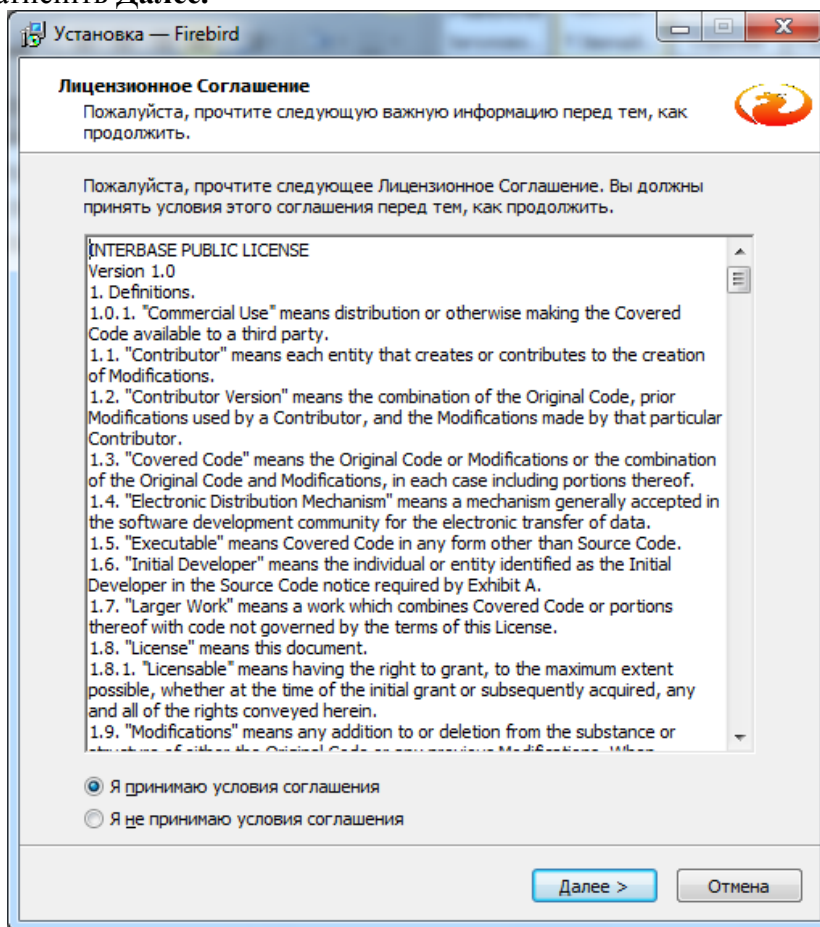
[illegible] Далее.

Установка — Firebird

Лицензионное Соглашение
Пожалуйста, прочтите следующую важную информацию перед тем, как продолжить.

Пожалуйста, прочтите следующее Лицензионное Соглашение. Вы должны принять условия этого соглашения перед тем, как продолжить.

INTERBASE PUBLIC LICENSE
Version 1.0
1. Definitions.
1.0.1. "Commercial Use" means distribution or otherwise making the Covered Code available to a third party.
1.1. "Contributor" means each entity that creates or contributes to the creation of Modifications.
1.2. "Contributor Version" means the combination of the Original Code, prior Modifications used by a Contributor, and the Modifications made by that particular Contributor.
1.3. "Covered Code" means the Original Code or Modifications or the combination of the Original Code and Modifications, in each case including portions thereof.
1.4. "Electronic Distribution Mechanism" means a mechanism generally accepted in the software development community for the electronic transfer of data.
1.5. "Executable" means Covered Code in any form other than Source Code.
1.6. "Initial Developer" means the individual or entity identified as the Initial Developer in the Source Code notice required by Exhibit A.
1.7. "Larger Work" means a work which combines Covered Code or portions thereof with code not governed by the terms of this License.
1.8. "License" means this document.
1.8.1. "Licensable" means having the right to grant, to the maximum extent possible, whether at the time of the initial grant or subsequently acquired, any and all of the rights conveyed herein.
1.9. "Modifications" means any addition to or deletion from the substance or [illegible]

Я принимаю условия соглашения
Я не принимаю условия соглашения

Далее >
Отмена